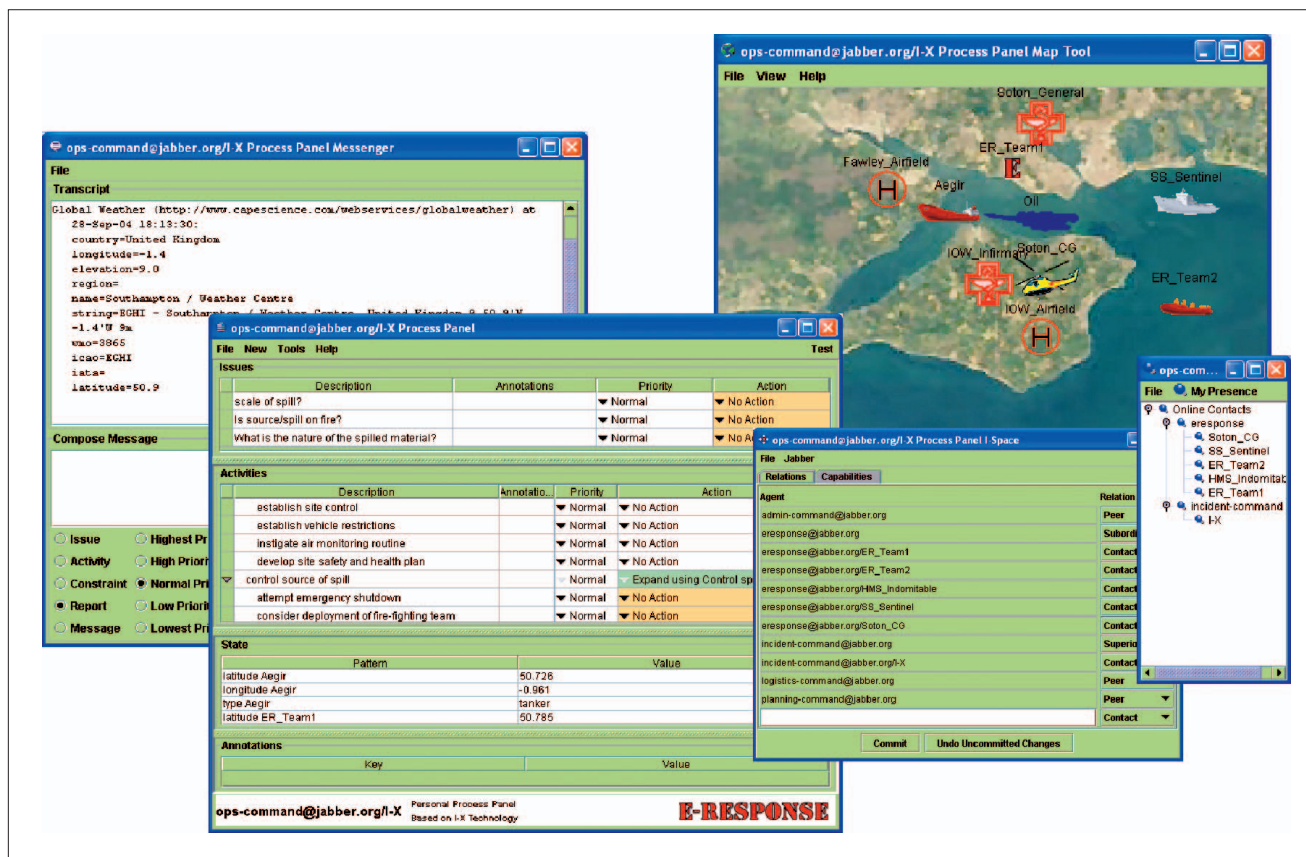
ops-command@jabber.org/I-X Process Panel Map Tool
File View Help
Soton_General
ER_Team1
E
Fawley_Airfield
H
Aegir
Oil
SS_Sentinel
IOW_Infirmary
Soton_CG
ER_Team2
IOW_Airfield
H

ops-command@jabber.org/I-X Process Panel Messenger
File
Transcript
Global Weather (http://www.capescience.com/webservices/globalweather) at
28-Sep-04 18:13:30:
country=United Kingdom
longitude=-1.4
elevation=9.0
region=
name=Southampton / Weather Centre
string=EGHI - Southampton / Weather Centre, United Kingdom 0-50.9'N
-1.4'W 9m
wmo=3865
icao=EGHI
iata=
latitude=50.9
Compose Message
Issue
Highest Pr
Activity
High Priori
Constraint
Normal Pri
Report
Low Priori
Message
Lowest Pri

ops-command@jabber.org/I-X Process Panel
File New Tools Help Test
Issues

| Description | Annotations | Priority | Action |
|---|---|---|---|
| scale of spill? | | Normal | No Action |
| Is source/spill on fire? | | Normal | No Action |
| What is the nature of the spilled material? | | Normal | No Ac |

Activities

| Description | Annotatio... | Priority | Action |
|---|---|---|---|
| establish site control | | Normal | No Action |
| establish vehicle restrictions | | Normal | No Action |
| instigate air monitoring routine | | Normal | No Action |
| develop site safety and health plan | | Normal | No Action |
| control source of spill | | Normal | Expand using Control sp |
| attempt emergency shutdown | | Normal | No Action |
| consider deployment of fire-fighting team | | Normal | No Action |

State

| Pattern | Value |
|---|---|
| latitude Aegir | 50.726 |
| longitude Aegir | -0.961 |
| type Aegir | tanker |
| latitude ER_Team1 | 50.785 |

Annotations

| Key | Value |
|---|---|

ops-command@jabber.org/I-X Personal Process Panel Based on I-X Technology E-RESPONSE

ops-command@jabber.org/I-X Process Panel I-Space
File Jabber
Relations Capabilities

| Agent | Relation |
|---|---|
| admin-command@jabber.org | Peer |
| eresponse@jabber.org | Subordi |
| eresponse@jabber.org/ER_Team1 | Contact |
| eresponse@jabber.org/ER_Team2 | Contact |
| eresponse@jabber.org/HMS_Indomitable | Contact |
| eresponse@jabber.org/SS_Sentinel | Contact |
| eresponse@jabber.org/Soton_CG | Contact |
| incident-command@jabber.org | Superio |
| incident-command@jabber.org/I-X | Contact |
| logistics-command@jabber.org | Peer |
| planning-command@jabber.org | Peer |
| | Contact |

Commit Undo Uncommitted Changes

ops-comm...
File My Presence
Online Contacts
eresponse
Soton_CG
SS_Sentinel
ER_Team2
HMS_Indomitab
ER_Team1
incident-command
I-X